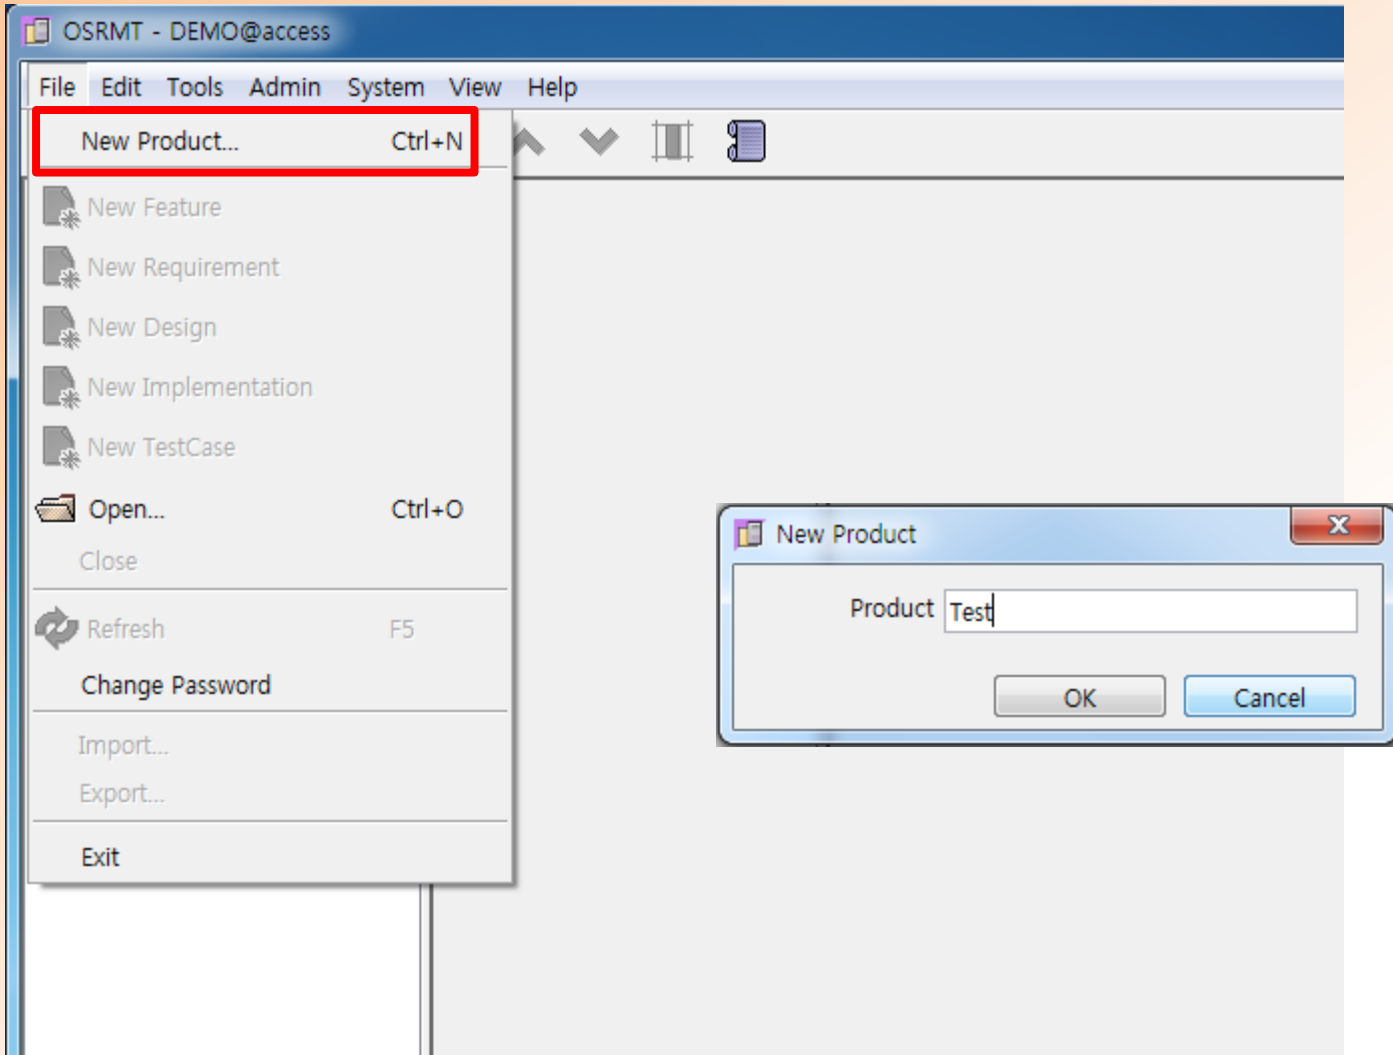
OSRMT - DEMO@access

File Edit Tools Admin System View Help

New Product... Ctrl+N

New Feature

New Requirement

New Design

New Implementation

New TestCase

Open... Ctrl+O

Close

Refresh F5

Change Password

Import...

Export...

Exit

New Product

Product Test

OK Cancel